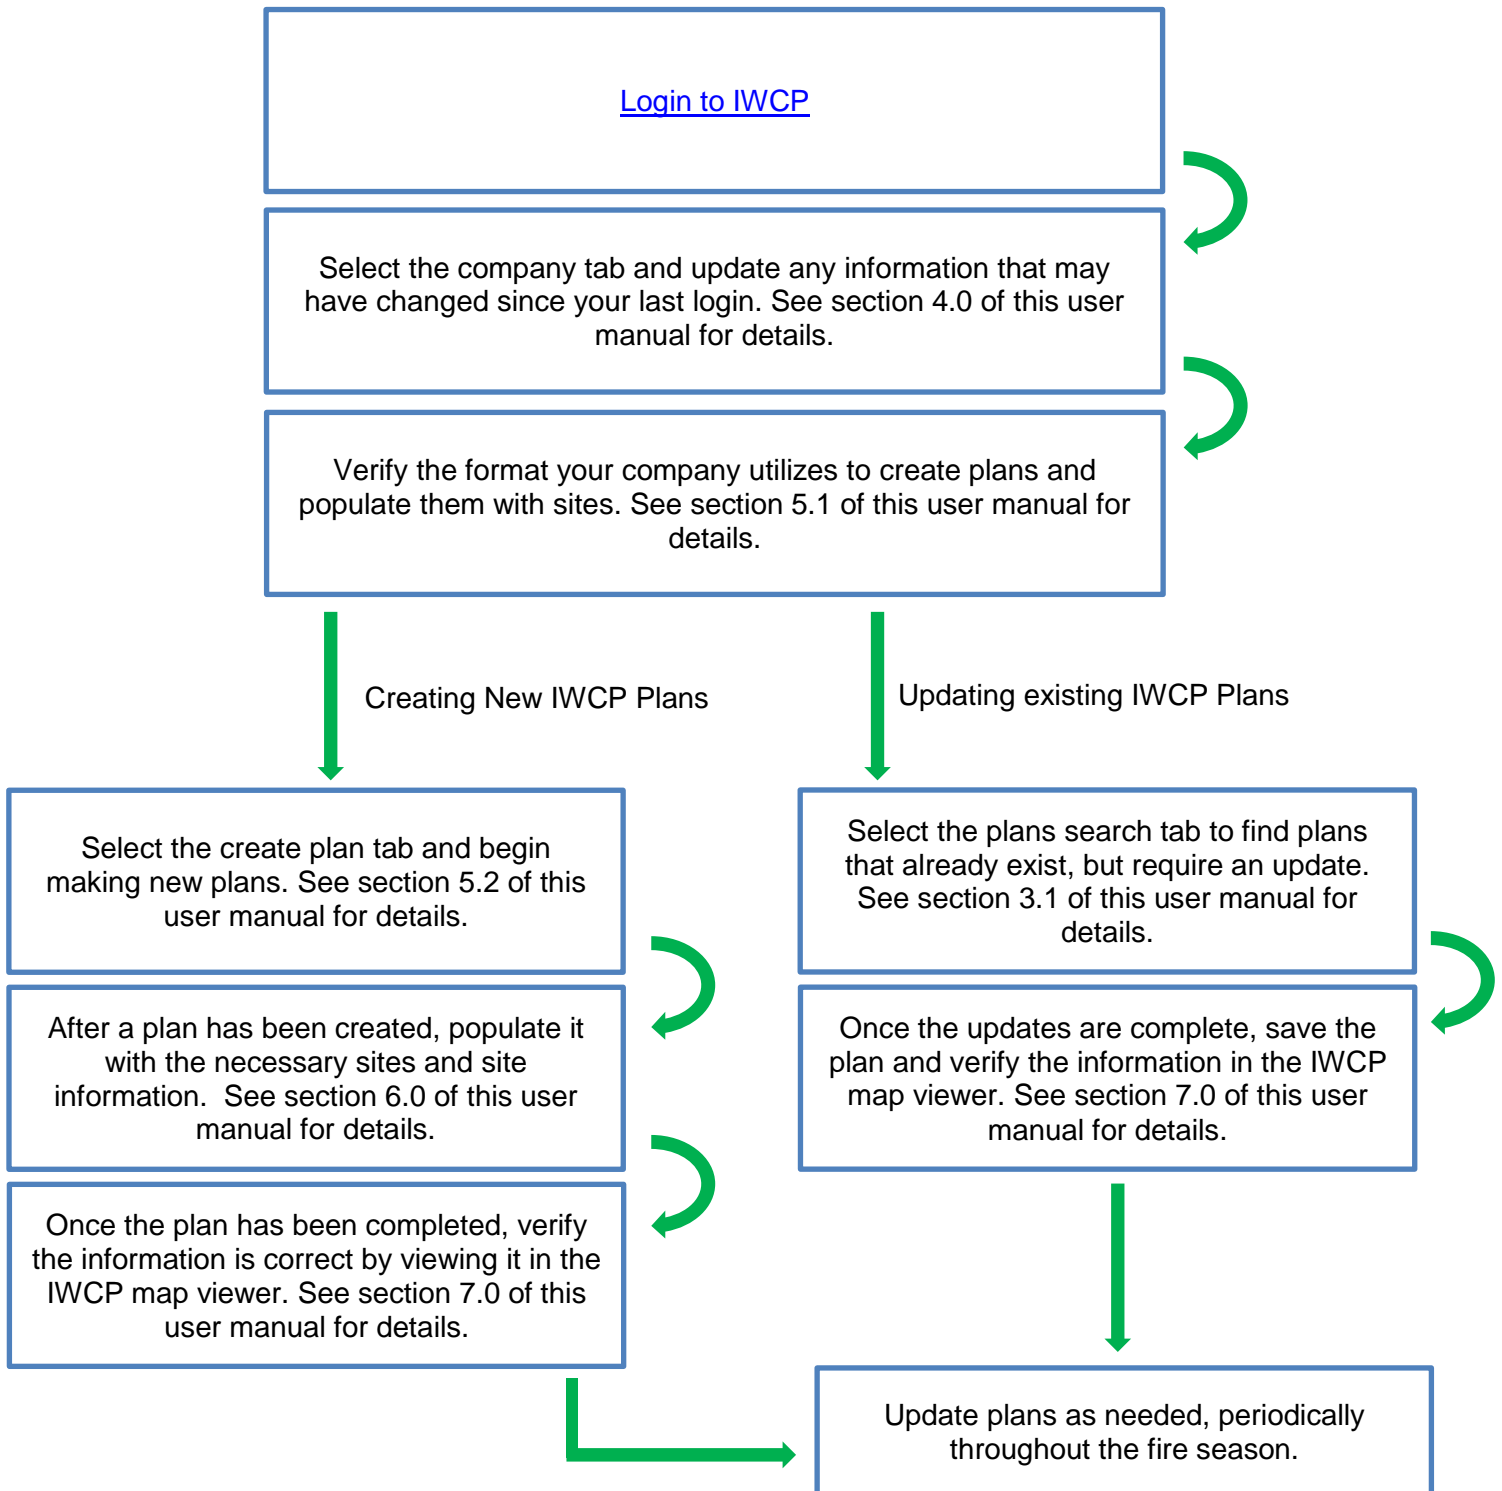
Login to IWCP

Select the company tab and update any information that may have changed since your last login. See section 4.0 of this user manual for details.

Verify the format your company utilizes to create plans and populate them with sites. See section 5.1 of this user manual for details.

Creating New IWCP Plans

Updating existing IWCP Plans

Select the create plan tab and begin making new plans. See section 5.2 of this user manual for details.

After a plan has been created, populate it with the necessary sites and site information. See section 6.0 of this user manual for details.

Once the plan has been completed, verify the information is correct by viewing it in the IWCP map viewer. See section 7.0 of this user manual for details.

Select the plans search tab to find plans that already exist, but require an update. See section 3.1 of this user manual for details.

Once the updates are complete, save the plan and verify the information in the IWCP map viewer. See section 7.0 of this user manual for details.

Update plans as needed, periodically throughout the fire season.